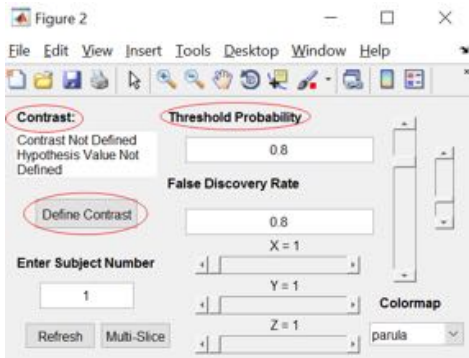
Figure 2

File Edit View Insert Tools Desktop Window Help

Contrast:

Contrast Not Defined Hypothesis Value Not Defined

Define Contrast

Enter Subject Number

1

Refresh Multi-Slice

Threshold Probability

0.8

False Discovery Rate

0.8

X = 1

Y = 1

Z = 1

Colormap

parula